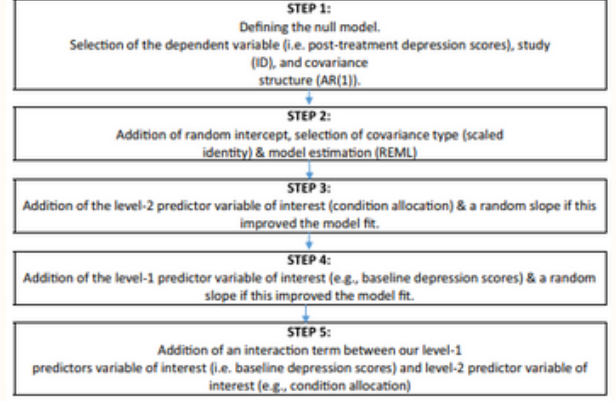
STEP 1:
Defining the null model.
Selection of the dependent variable (i.e. post-treatment depression scores), study (ID), and covariance structure (AR(1)).

STEP 2:
Addition of random intercept, selection of covariance type (scaled identity) & model estimation (REML)

STEP 3:
Addition of the level-2 predictor variable of interest (condition allocation) & a random slope if this improved the model fit.

STEP 4:
Addition of the level-1 predictor variable of interest (e.g., baseline depression scores) & a random slope if this improved the model fit.

STEP 5:
Addition of an interaction term between our level-1 predictors variable of interest (i.e. baseline depression scores) and level-2 predictor variable of interest (e.g., condition allocation)